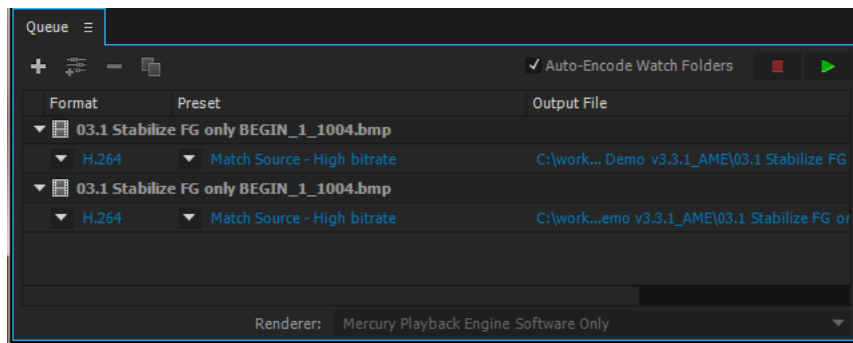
Queue ≡

✓ Auto-Encode Watch Folders

| Format | Preset | Output File |
|---|---|---|
| 03.1 Stabilize FG only BEGIN_1_1004.bmp | | |
| H.264 | Match Source - High bitrate | C:\work... Demo v3.3.1_AME\03.1 Stabilize FG |
| 03.1 Stabilize FG only BEGIN_1_1004.bmp | | |
| H.264 | Match Source - High bitrate | C:\work...emo v3.3.1_AME\03.1 Stabilize FG or |

Renderer: Mercury Playback Engine Software Only